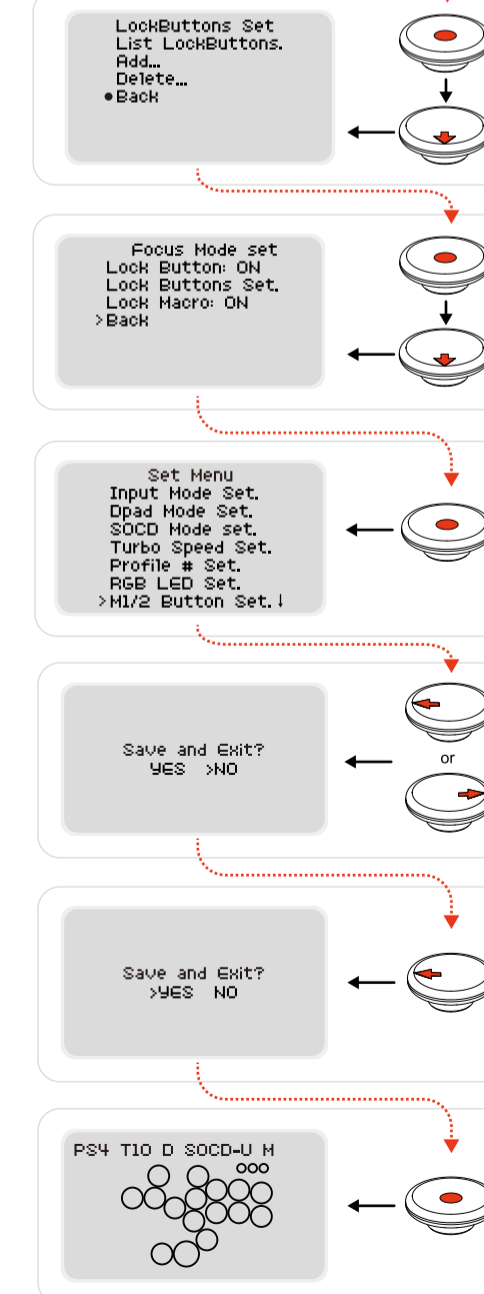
LockButtons Set
List LockButtons.
Add...
Delete...
•Back

Focus Mode set
Lock Button: ON
Lock Buttons Set.
Lock Macro: ON
>Back

Set Menu
Input Mode Set.
Dpad Mode Set.
SOCD Mode set.
Turbo Speed Set.
Profile # Set.
RGB LED Set.
>M1/2 Button Set.↓

Save and Exit?
YES >NO

or

Save and Exit?
>YES NO

PS4 T10 D SOCD-U M